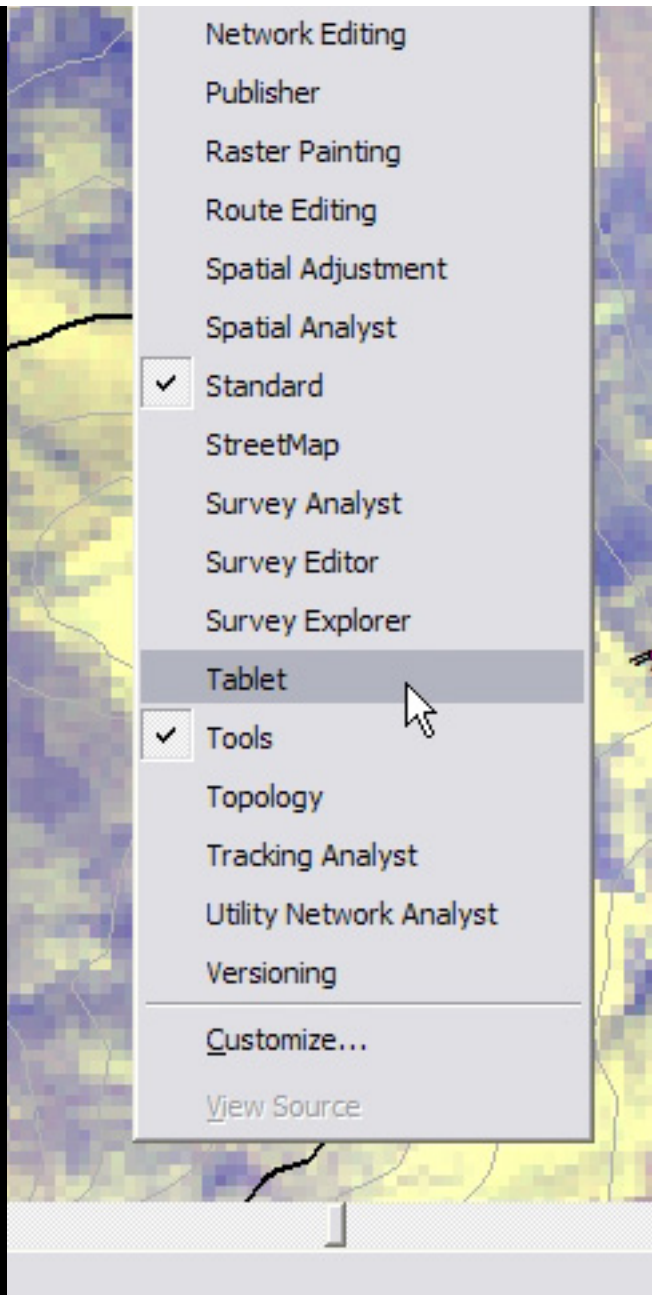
Network Editing
Publisher
Raster Painting
Route Editing
Spatial Adjustment
Spatial Analyst
Standard
StreetMap
Survey Analyst
Survey Editor
Survey Explorer
Tablet
Tools
Topology
Tracking Analyst
Utility Network Analyst
Versioning
Customize...
View Source